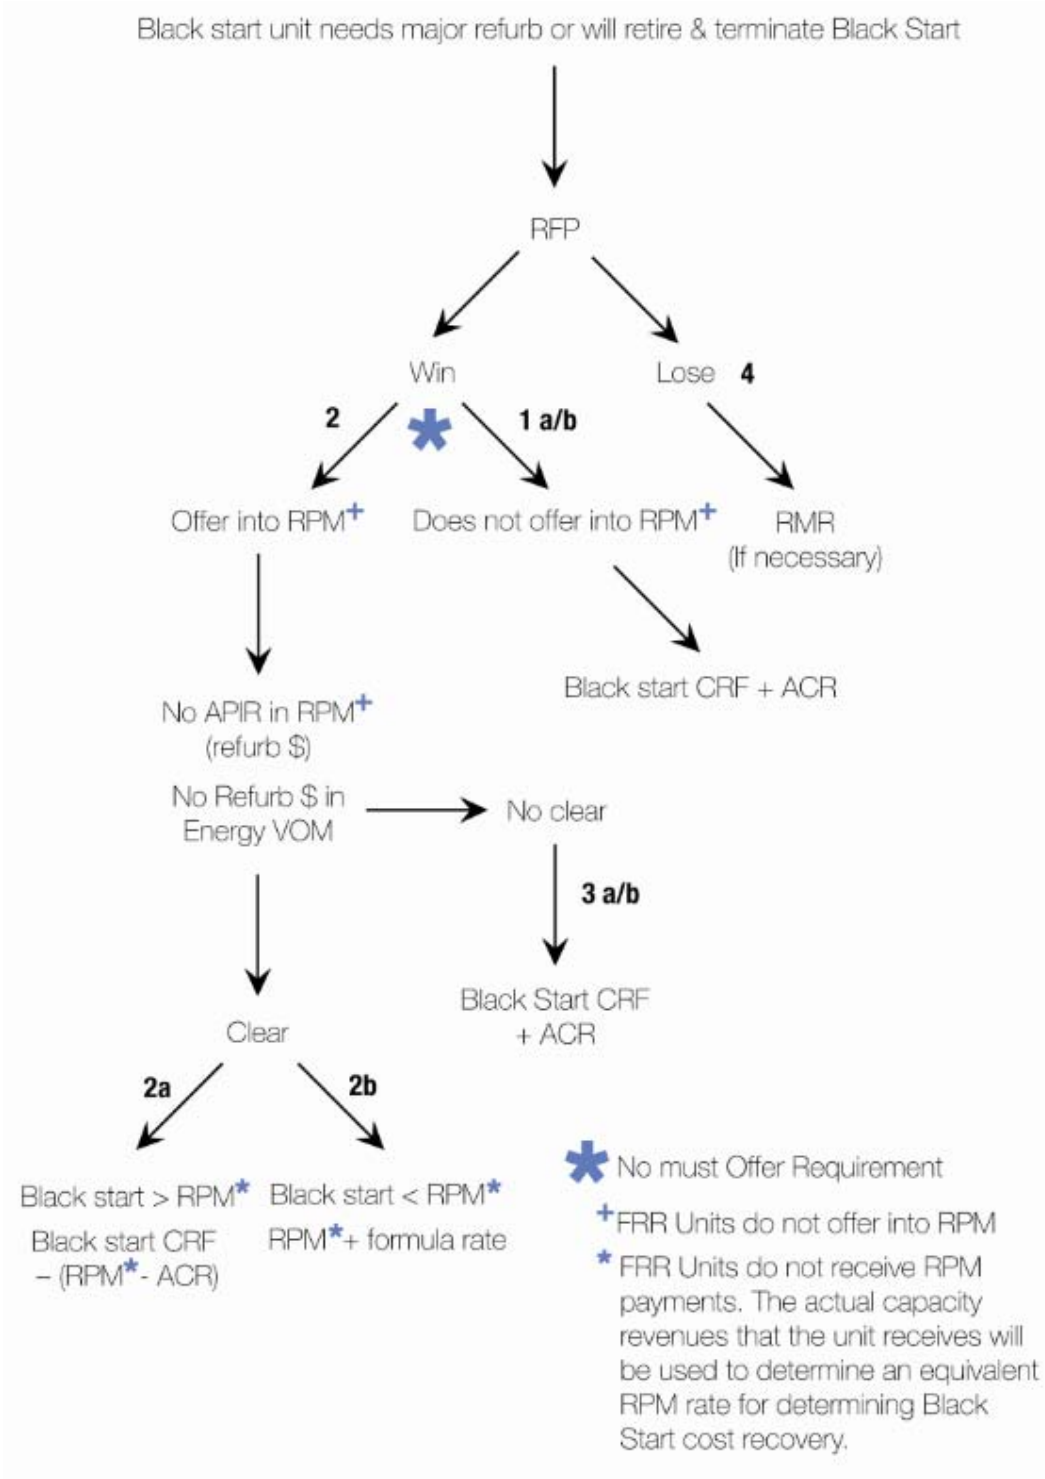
Black start unit needs major refurb or will retire & terminate Black Start

RFP

Win

Lose 4

2

*

1 a/b

Offer into RPM+

Does not offer into RPM+

RMR
(If necessary)

Black start CRF + ACR

No APIR in RPM+
(refurb $)

No Refurb $ in Energy VOM

No clear

3 a/b

Black Start CRF + ACR

Clear

2a

2b

Black start > RPM*
Black start CRF − (RPM*- ACR)

Black start < RPM*
RPM*+ formula rate

* No must Offer Requirement

+FRR Units do not offer into RPM

* FRR Units do not receive RPM payments. The actual capacity revenues that the unit receives will be used to determine an equivalent RPM rate for determining Black Start cost recovery.